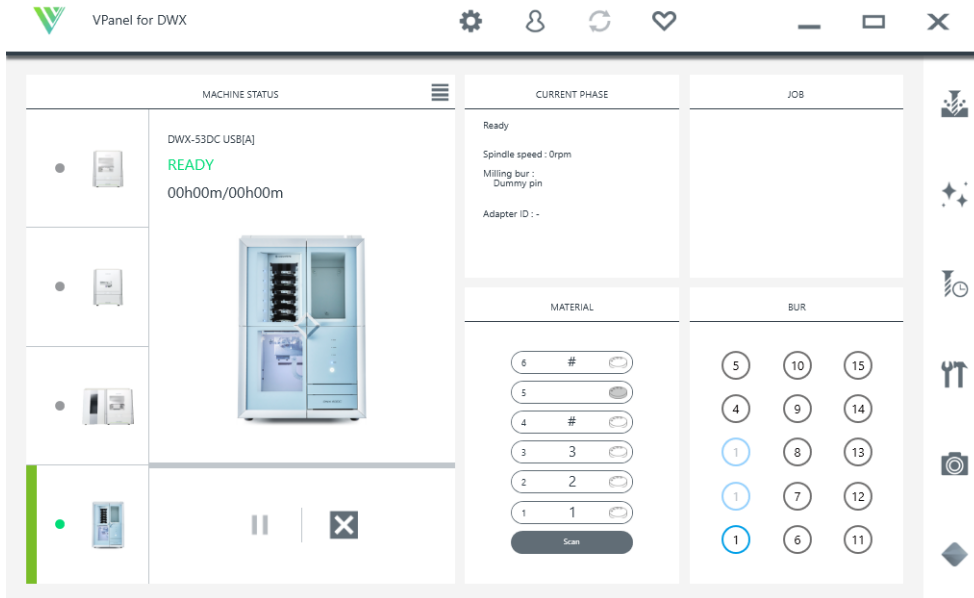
VPanel for DWX

MACHINE STATUS

DWX-53DC USB[A]
READY
00h00m/00h00m

CURRENT PHASE

Ready

Spindle speed : 0rpm

Milling bur :
Dummy pin

Adapter ID : -

JOB

MATERIAL

| | | |
|---|---|---|
| 6 | # | |
| 5 | | |
| 4 | # | |
| 3 | 3 | |
| 2 | 2 | |
| 1 | 1 | |

Scan

BUR

5 10 15
4 9 14
1 8 13
1 7 12
1 6 11